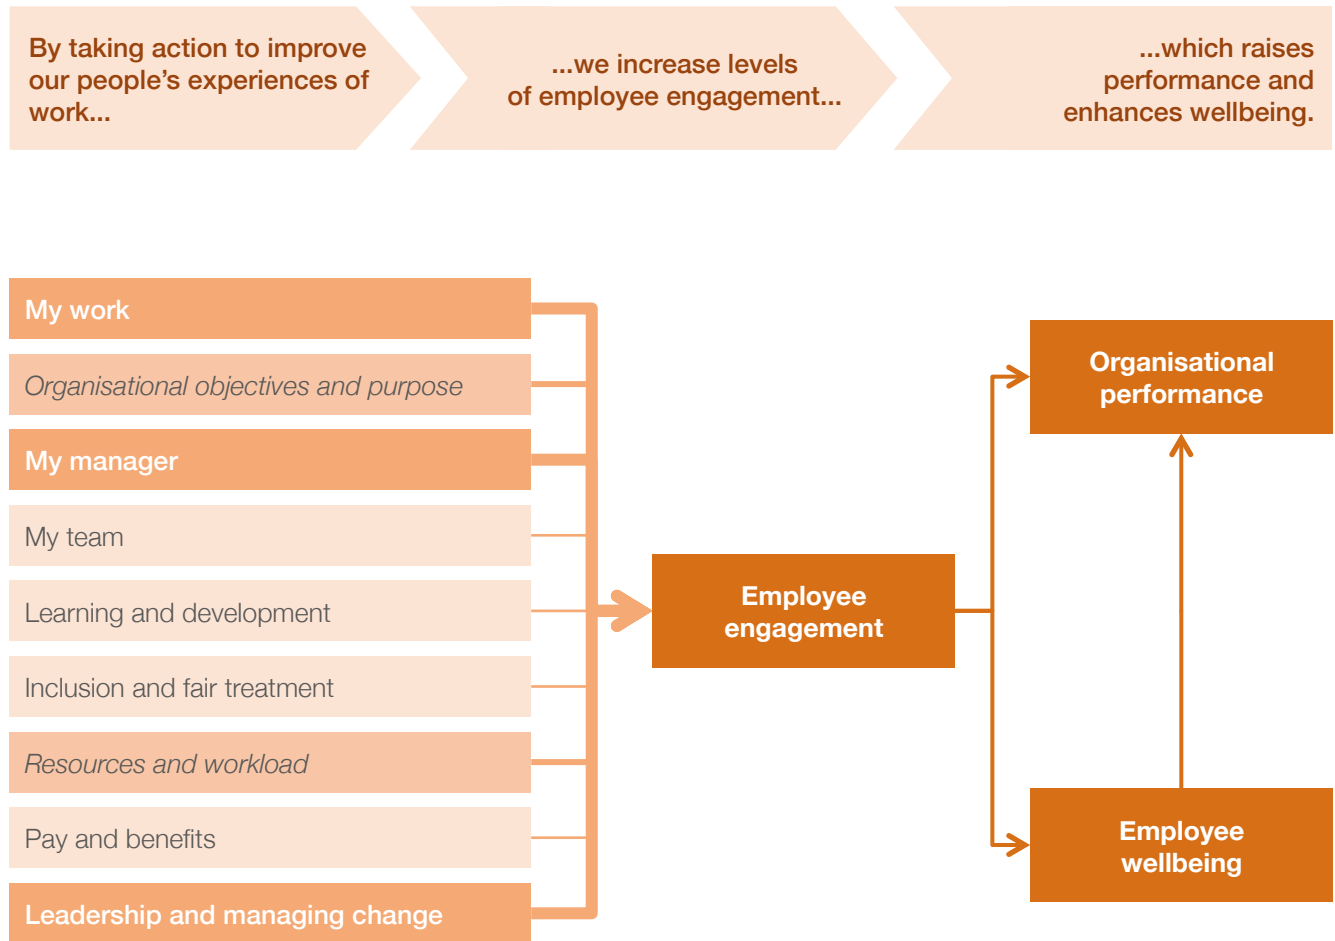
By taking action to improve our people's experiences of work...

...we increase levels of employee engagement...

...which raises performance and enhances wellbeing.

My work

Organisational objectives and purpose

My manager

My team

Learning and development

Inclusion and fair treatment

Resources and workload

Pay and benefits

Leadership and managing change

Employee engagement

Organisational performance

Employee wellbeing